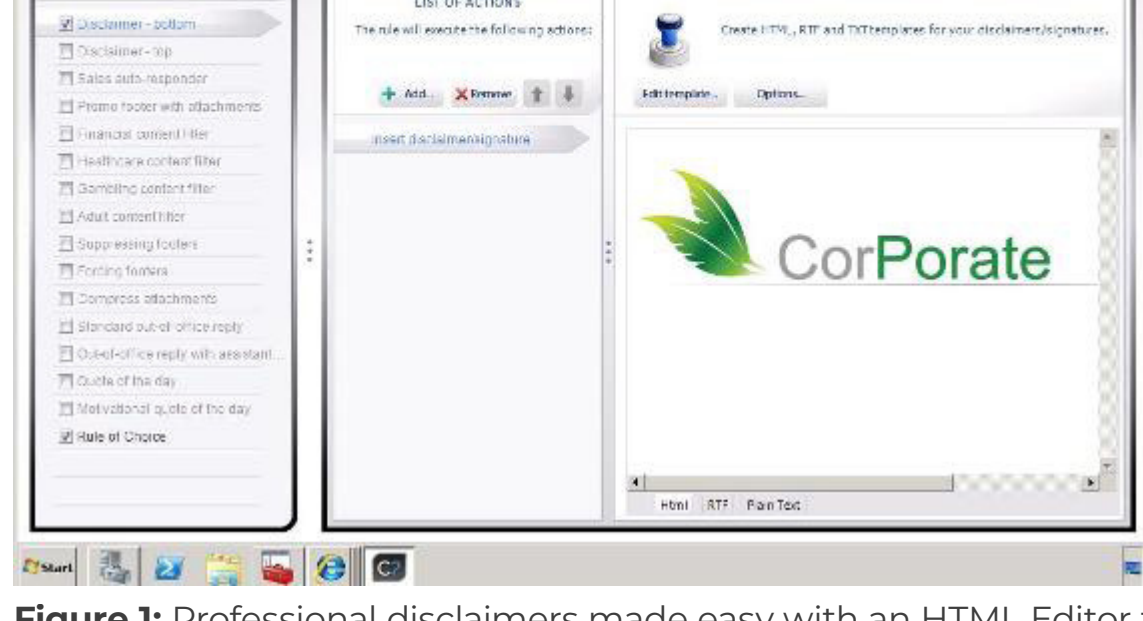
Disclaimer - bottom
Disclaimer - top
Sales auto-responder
Promo footer with attachments
Financial content filter
Healthcare content filter
Gambling content filter
Adult content filter
Suppressing footers
Forcing footers
Compress attachments
Standard out-of-office reply
Out-of-office reply with assistant...
Quote of the day
Motivational quote of the day
Rule of Choice

LIST OF ACTIONS
The rule will execute the following actions:
Add... Remove
Insert disclaimer/signature

Create HTML, RTF and TXT templates for your disclaimers/signatures.
Edit template... Options...
CorPorate
Html RTF Plain Text

Start

**Figure 1:** Professional disclaimers made easy with an HTML Editor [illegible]